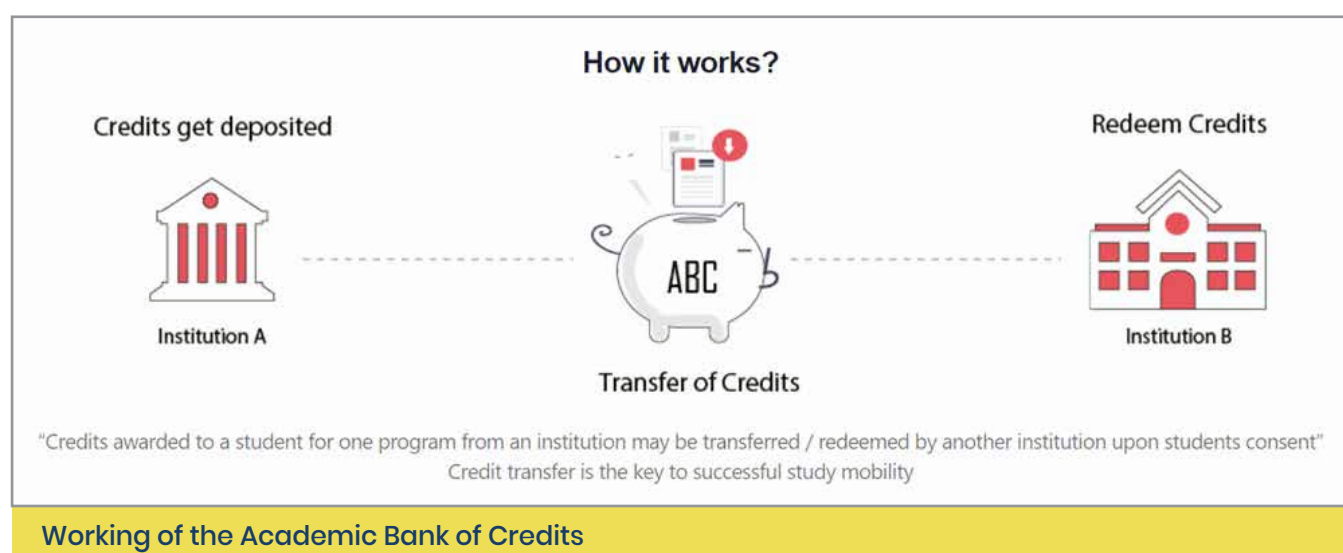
How it works?

Credits get deposited

Redeem Credits

ABC

Institution A

Institution B

Transfer of Credits

"Credits awarded to a student for one program from an institution may be transferred / redeemed by another institution upon students consent"
Credit transfer is the key to successful study mobility

Working of the Academic Bank of Credits